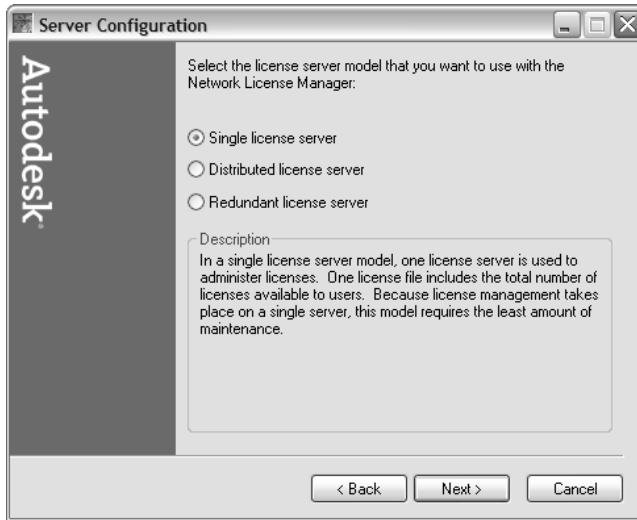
Server Configuration

Autodesk

Select the license server model that you want to use with the Network License Manager:

Single license server

Distributed license server

Redundant license server

Description

In a single license server model, one license server is used to administer licenses. One license file includes the total number of licenses available to users. Because license management takes place on a single server, this model requires the least amount of maintenance.

< Back

Next >

Cancel